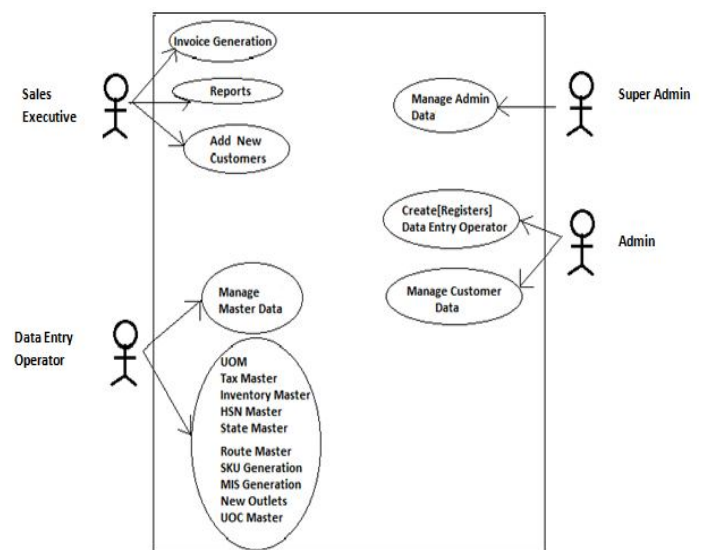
Sales Executive

Invoice Generation

Reports

Add New Customers

Manage Admin Data

Super Admin

Create[Registers] Data Entry Operator

Admin

Manage Customer Data

Data Entry Operator

Manage Master Data

UOM
Tax Master
Inventory Master
HSN Master
State Master
Route Master
SKU Generation
MIS Generation
New Outlets
UOC Master